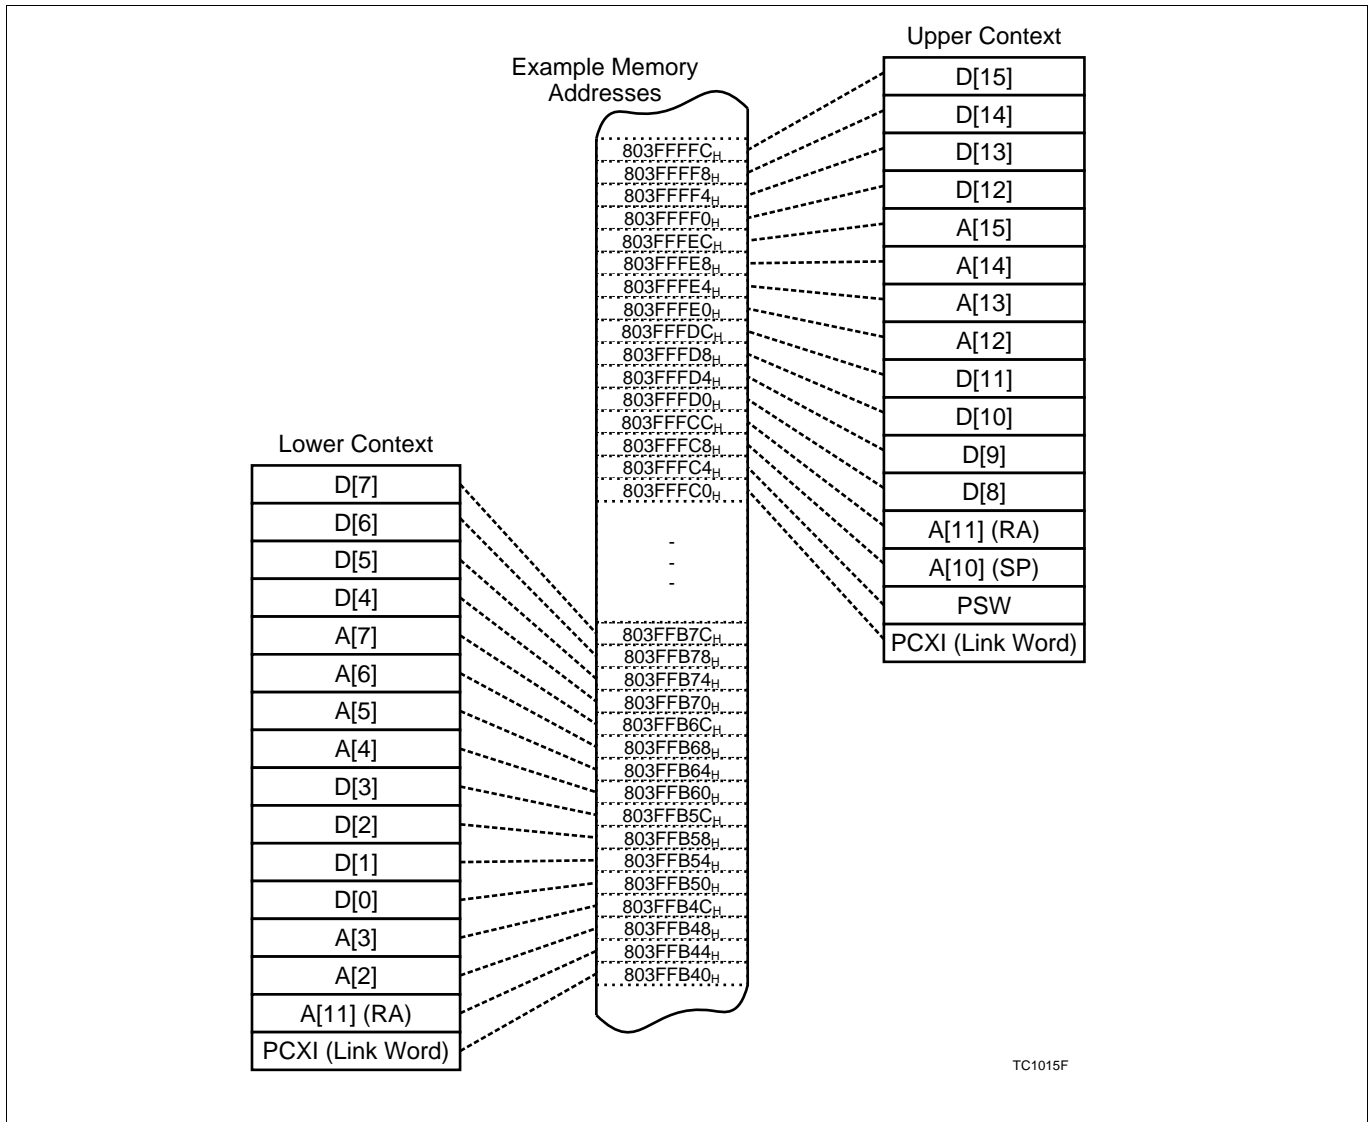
Example Memory Addresses

Upper Context

| Upper Context |
|---|
| D[15] |
| D[14] |
| D[13] |
| D[12] |
| A[15] |
| A[14] |
| A[13] |
| A[12] |
| D[11] |
| D[10] |
| D[9] |
| D[8] |
| A[11] (RA) |
| A[10] (SP) |
| PSW |
| PCXI (Link Word) |

$803FFFFC_H$
$803FFFF8_H$
$803FFFF4_H$
$803FFFF0_H$
$803FFFEC_H$
$803FFFE8_H$
$803FFFE4_H$
$803FFFE0_H$
$803FFFDC_H$
$803FFFD8_H$
$803FFFD4_H$
$803FFFD0_H$
$803FFFCC_H$
$803FFFC8_H$
$803FFFC4_H$
$803FFFC0_H$
-
-
-
$803FFB7C_H$
$803FFB78_H$
$803FFB74_H$
$803FFB70_H$
$803FFB6C_H$
$803FFB68_H$
$803FFB64_H$
$803FFB60_H$
$803FFB5C_H$
$803FFB58_H$
$803FFB54_H$
$803FFB50_H$
$803FFB4C_H$
$803FFB48_H$
$803FFB44_H$
$803FFB40_H$

Lower Context

| Lower Context |
|---|
| D[7] |
| D[6] |
| D[5] |
| D[4] |
| A[7] |
| A[6] |
| A[5] |
| A[4] |
| D[3] |
| D[2] |
| D[1] |
| D[0] |
| A[3] |
| A[2] |
| A[11] (RA) |
| PCXI (Link Word) |

TC1015F